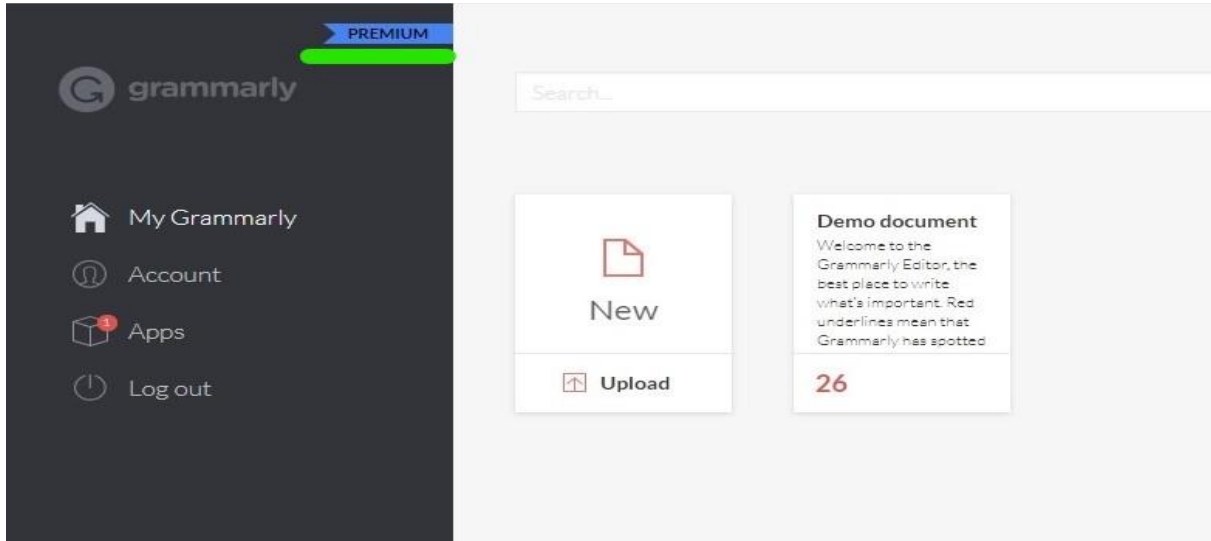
PREMIUM

grammarly

Search...

My Grammarly

Account

1 Apps

Log out

New

Upload

Demo document

Welcome to the Grammarly Editor, the best place to write what's important. Red underlines mean that Grammarly has spotted

26